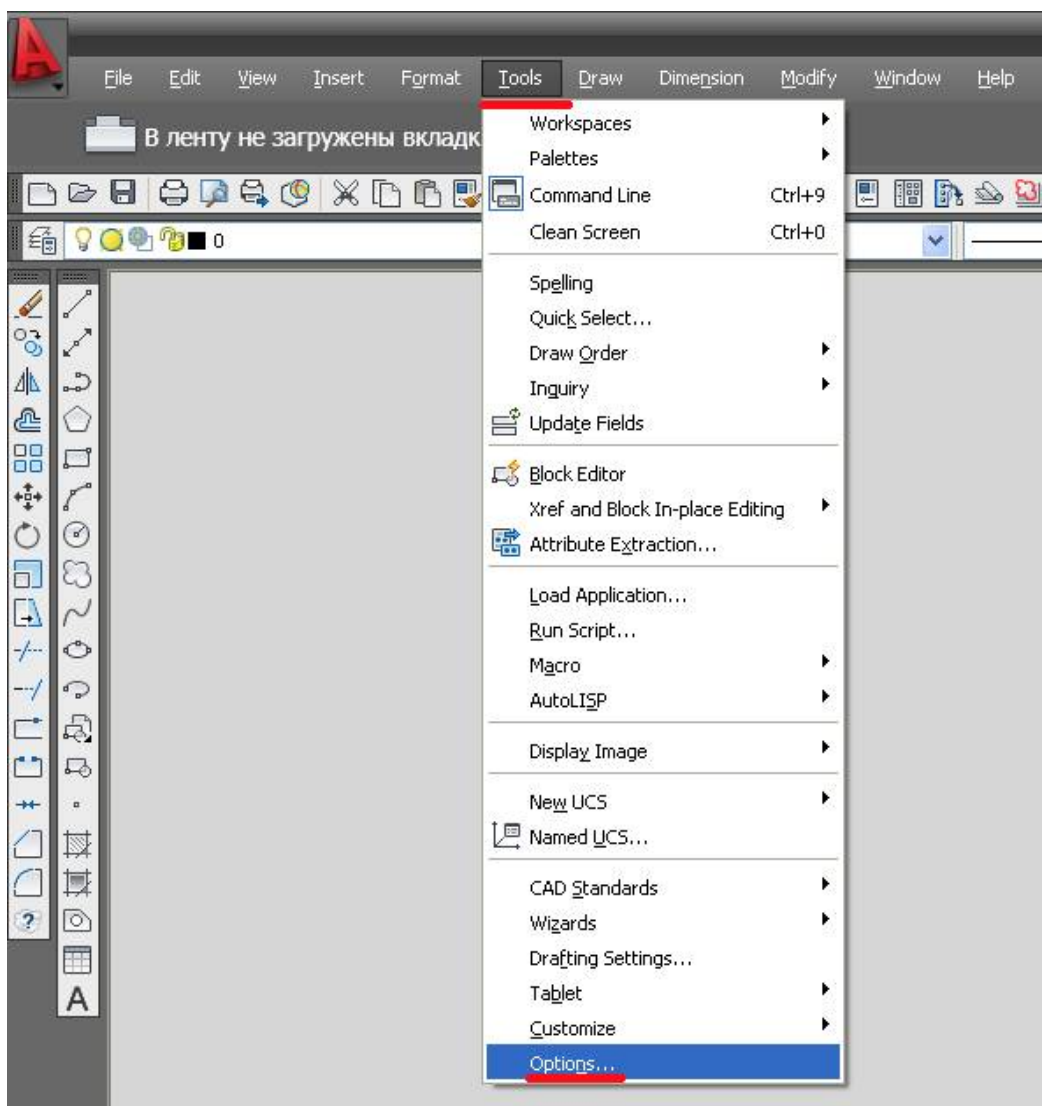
File Edit View Insert Format Tools Draw Dimension Modify Window Help

В ленту не загружены вкладк

0

Workspaces
Palettes
Command Line Ctrl+9
Clean Screen Ctrl+0

Spelling
Quick Select...
Draw Order
Inquiry
Update Fields

Block Editor
Xref and Block In-place Editing
Attribute Extraction...

Load Application...
Run Script...
Macro
AutoLISP

Display Image

New UCS
Named UCS...

CAD Standards
Wizards
Drafting Settings...
Tablet
Customize
Options...

A